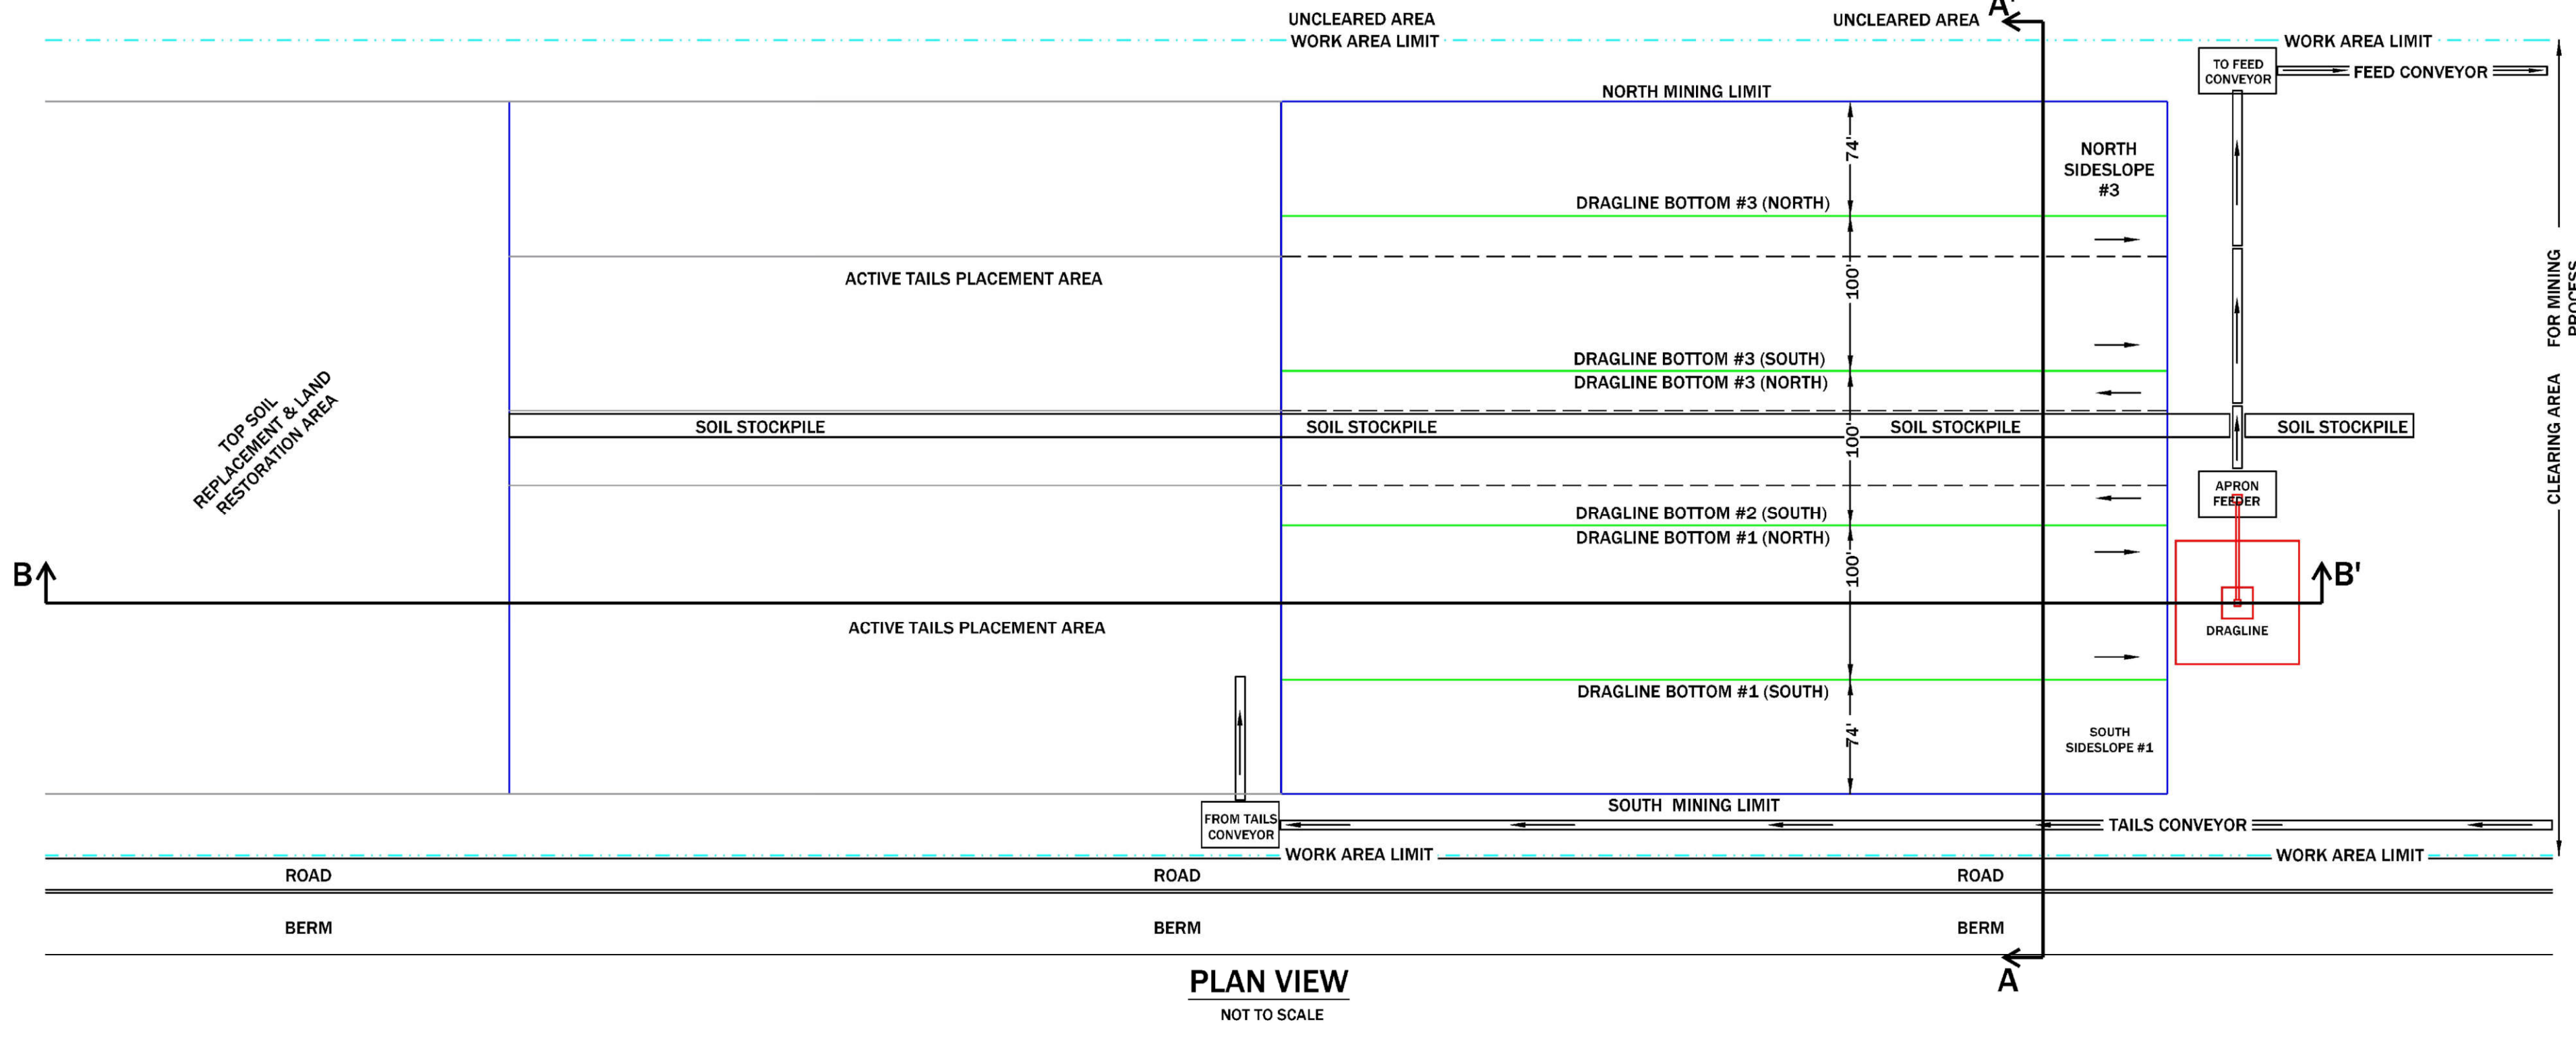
UNCLEARED AREA
WORK AREA LIMIT
UNCLEARED AREA
A'
WORK AREA LIMIT
TO FEED CONVEYOR
FEED CONVEYOR
NORTH MINING LIMIT
74'
NORTH SIDESLOPE #3
DRAGLINE BOTTOM #3 (NORTH)
ACTIVE TAILS PLACEMENT AREA
100'
FOR MINING PROCESS
DRAGLINE BOTTOM #3 (SOUTH)
DRAGLINE BOTTOM #3 (NORTH)
TOP SOIL REPLACEMENT & LAND RESTORATION AREA
CLEARING AREA
SOIL STOCKPILE
SOIL STOCKPILE
100'
SOIL STOCKPILE
SOIL STOCKPILE
APRON FEEDER
DRAGLINE BOTTOM #2 (SOUTH)
DRAGLINE BOTTOM #1 (NORTH)
B
100'
B'
DRAGLINE
ACTIVE TAILS PLACEMENT AREA
DRAGLINE BOTTOM #1 (SOUTH)
74'
SOUTH SIDESLOPE #1
SOUTH MINING LIMIT
FROM TAILS CONVEYOR
TAILS CONVEYOR
WORK AREA LIMIT
WORK AREA LIMIT
ROAD
ROAD
ROAD
BERM
BERM
BERM
PLAN VIEW
A
NOT TO SCALE